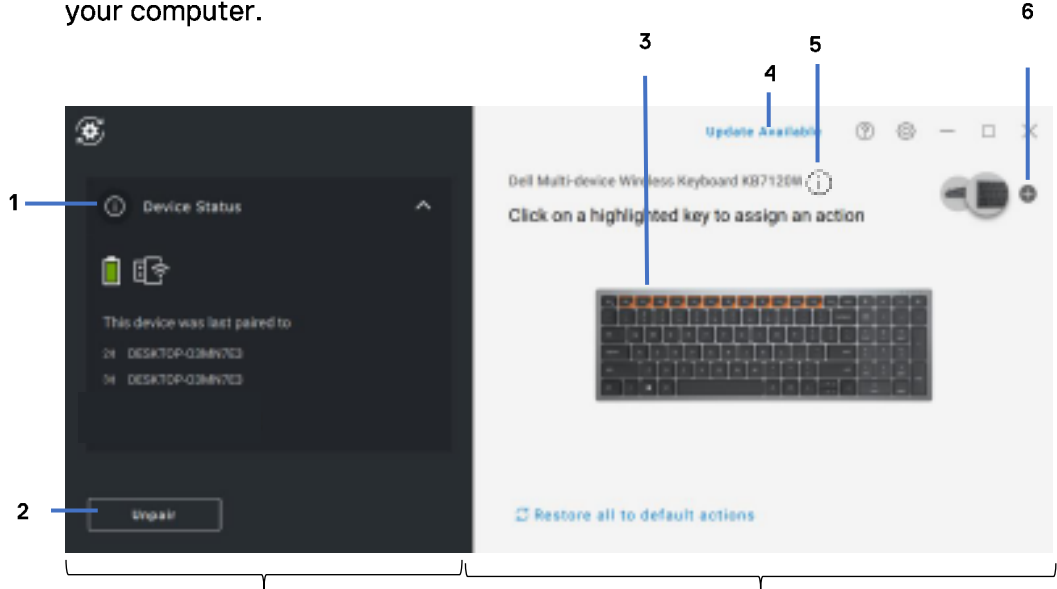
your computer.

6
3
5
4

Update Available

Dell Multi-device Wireless Keyboard KB7120W

1
Device Status

Click on a highlighted key to assign an action

This device was last paired to
DESKTOP-03MN7E3
DESKTOP-03MN7E3

2
Unpair

Restore all to default actions